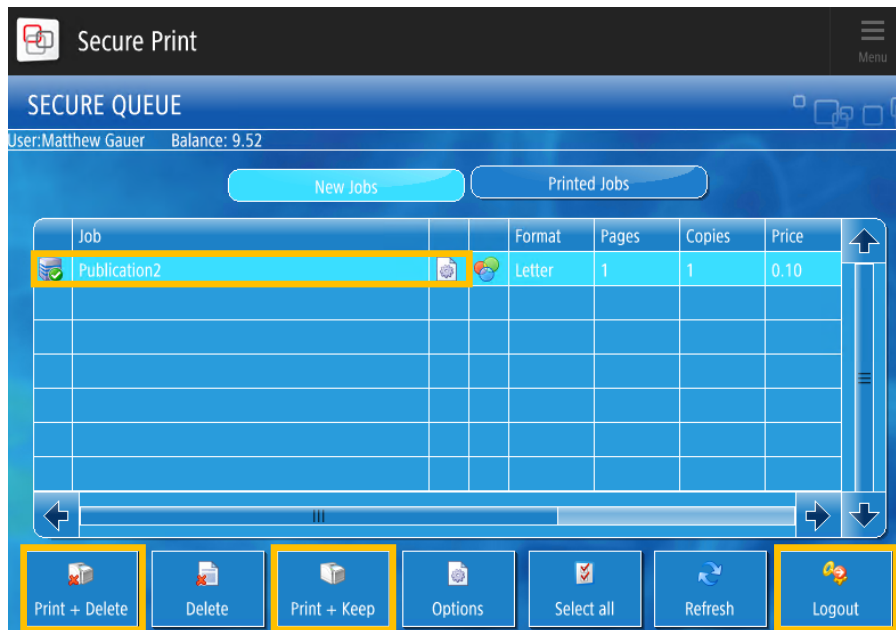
Secure Print

Menu

SECURE QUEUE

User:Matthew Gauer Balance: 9.52

New Jobs

Printed Jobs

| | Job | | | Format | Pages | Copies | Price |
|---|---|---|---|---|---|---|---|
| | Publication2 | | | Letter | 1 | 1 | 0.10 |
| | | | | | | | |
| | | | | | | | |
| | | | | | | | |
| | | | | | | | |
| | | | | | | | |
| | | | | | | | |

Print + Delete

Delete

Print + Keep

Options

Select all

Refresh

Logout